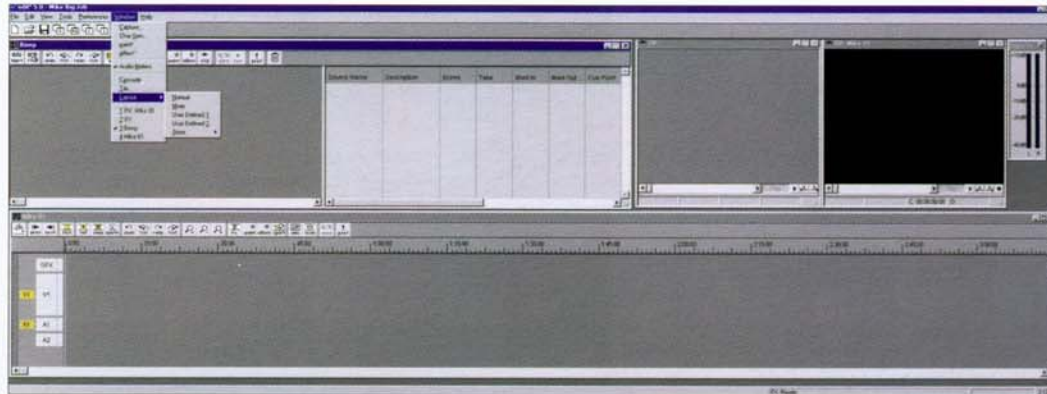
File Edit View Tools Preferences Window Help

Capture...
Clips...
Audio Meters
Cascade
Tile
Layout
Normal
Wide
User Defined 1
User Defined 2
Save
1 Mike 01
2 V1
3 Bins
4 Mike 01

Source Name | Description | Scene | Take | Mark In | Mark Out | Cue Point

OFX
V1
A1
A2

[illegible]